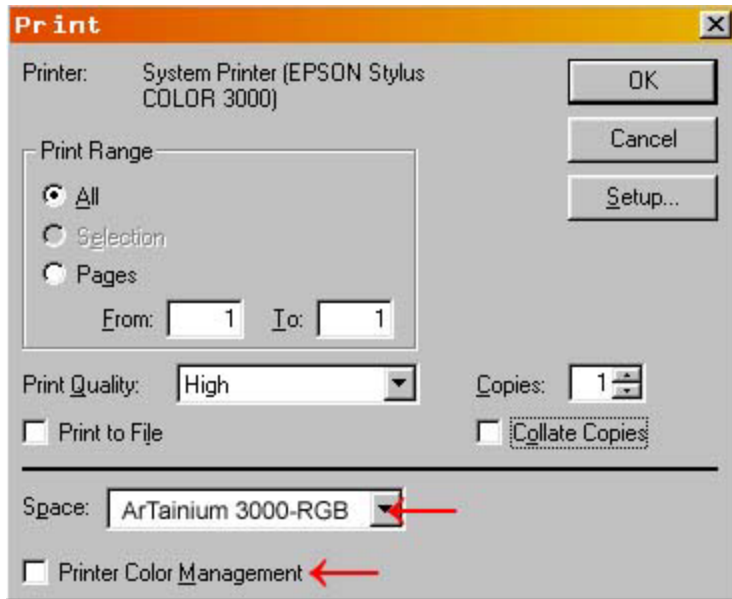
Print

Printer: System Printer (EPSON Stylus COLOR 3000)

OK

Cancel

Setup...

Print Range

All

Selection

Pages

From: 1 To: 1

Print Quality: High

Copies: 1

Print to File

Collate Copies

Space: ArTainium 3000-RGB

Printer Color Management